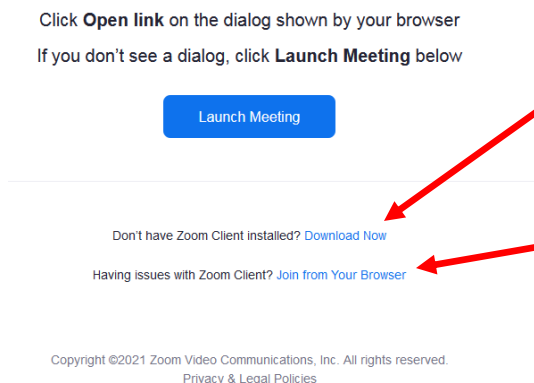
Click **Open link** on the dialog shown by your browser

If you don't see a dialog, click **Launch Meeting** below

Launch Meeting

Don't have Zoom Client installed? Download Now

Having issues with Zoom Client? Join from Your Browser

Copyright ©2021 Zoom Video Communications, Inc. All rights reserved.
Privacy & Legal Policies